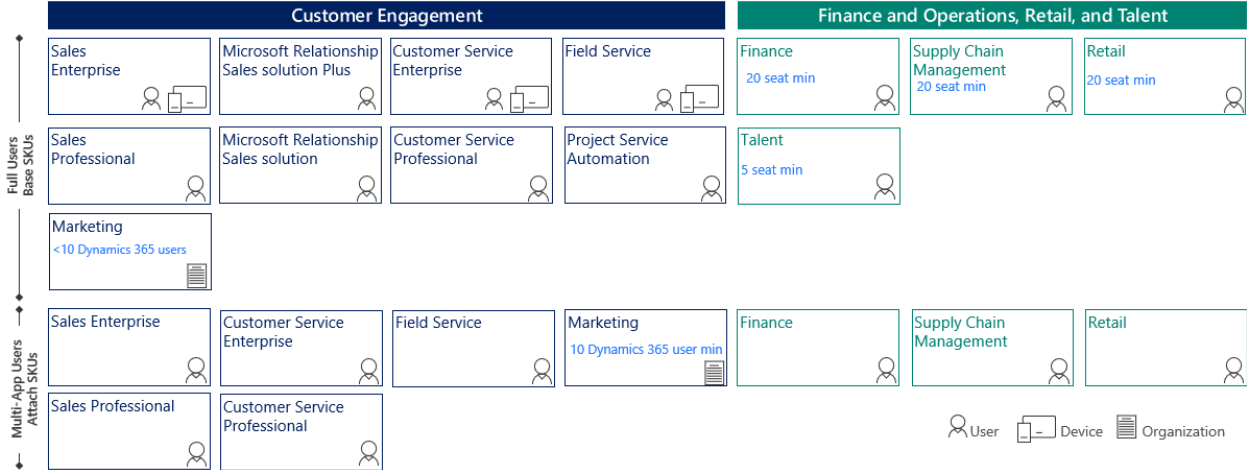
Customer Engagement

Finance and Operations, Retail, and Talent

Full Users
Base SKUs

Sales Enterprise

Microsoft Relationship Sales solution Plus

Customer Service Enterprise

Field Service

Finance
20 seat min

Supply Chain Management
20 seat min

Retail
20 seat min

Sales Professional

Microsoft Relationship Sales solution

Customer Service Professional

Project Service Automation

Talent
5 seat min

Marketing
<10 Dynamics 365 users

Multi-App Users
Attach SKUs

Sales Enterprise

Customer Service Enterprise

Field Service

Marketing
10 Dynamics 365 user min

Finance

Supply Chain Management

Retail

Sales Professional

Customer Service Professional

User Device Organization